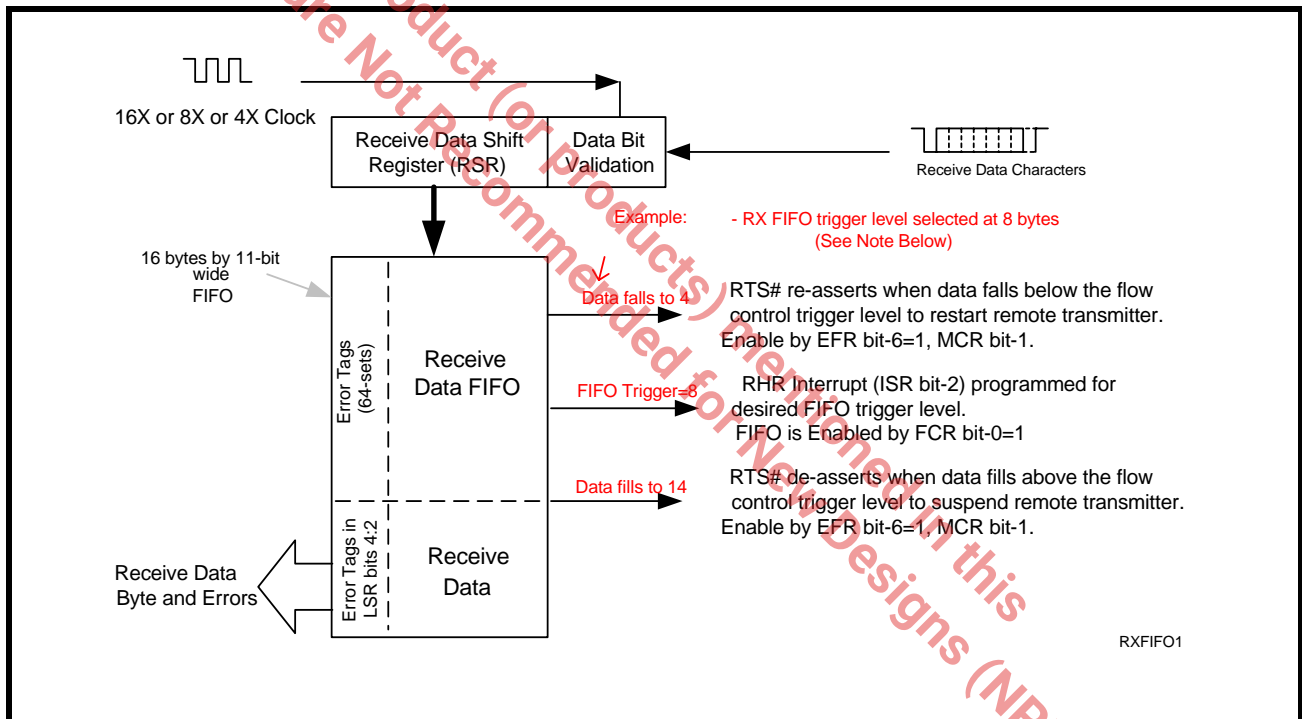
16X or 8X or 4X Clock

Receive Data Shift Register (RSR)

Data Bit Validation

Receive Data Characters

Example:

- RX FIFO trigger level selected at 8 bytes (See Note Below)

16 bytes by 11-bit wide FIFO

Data falls to 4

RTS# re-asserts when data falls below the flow control trigger level to restart remote transmitter. Enable by EFR bit-6=1, MCR bit-1.

Error Tags (64-sets)

Receive Data FIFO

FIFO Trigger=8

RHR Interrupt (ISR bit-2) programmed for desired FIFO trigger level. FIFO is Enabled by FCR bit-0=1

Data fills to 14

RTS# de-asserts when data fills above the flow control trigger level to suspend remote transmitter. Enable by EFR bit-6=1, MCR bit-1.

Receive Data Byte and Errors

Error Tags in LSR bits 4:2

Receive Data

RXFIFO1

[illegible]re Not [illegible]roduct (or products) mentioned in this
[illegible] Recommended for New Designs (NR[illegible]